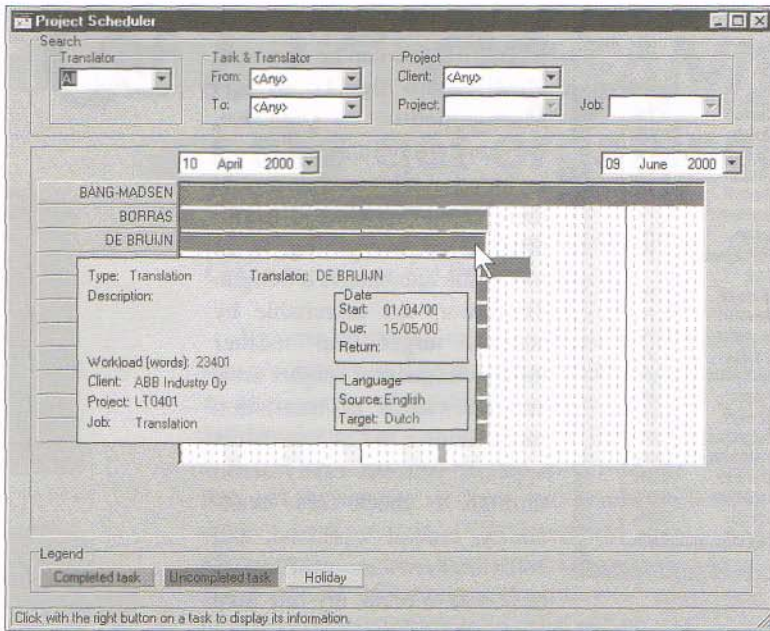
Project Scheduler

Search

Translator
All

Task & Translator
From: <Any>
To: <Any>

Project
Client: <Any>
Project:
Job:

10 April 2000

09 June 2000

BANG-MADSEN
BORRAS
DE BRUIJN

Type: Translation
Translator: DE BRUIJN
Description:
Date
Start: 01/04/00
Due: 15/05/00
Return:
Workload (words): 23401
Client: ABB Industry Oy
Project: LT0401
Job: Translation
Language
Source: English
Target: Dutch

Legend
Completed task
Uncompleted task
Holiday

Click with the right button on a task to display its information.